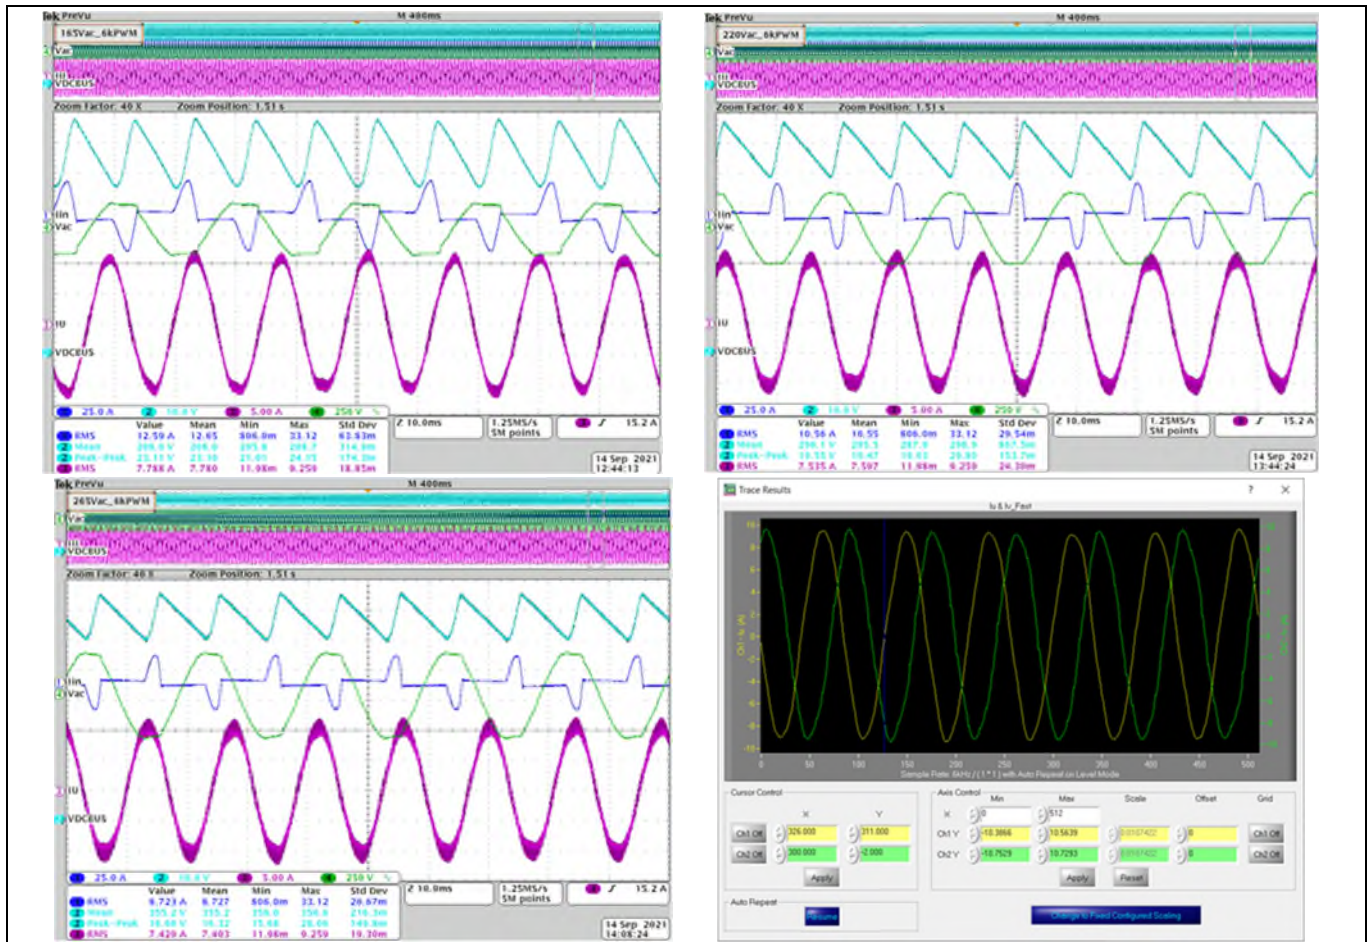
Tek PreVu M 400ms
165Vac_6kPWM
Vac
VDCBUS
Zoom Factor: 40 X Zoom Position: 1.51 s
Iin
Vac
IU
VDCBUS
1 25.0 A 2 10.0 V 3 5.00 A 4 250 V
Z 10.0ms 1.25MS/s 5M points 3 ∫ 15.2 A
| | Value | Mean | Min | Max | Std Dev |
|---|---|---|---|---|---|
| 1 RMS | 12.59 A | 12.65 | 806.0m | 33.12 | 63.63m |
| 2 Mean | 299.9 V | 299.8 | 295.9 | 298.7 | 314.8m |
| 2 Peak-Peak | 23.11 V | 23.10 | 21.01 | 24.35 | 174.3m |
| 3 RMS | 7.788 A | 7.780 | 11.98m | 9.259 | 18.85m |
14 Sep 2021 12:44:13

Tek PreVu M 400ms
220Vac_6kPWM
Vac
VDCBUS
Zoom Factor: 40 X Zoom Position: 1.51 s
Iin
Vac
IU
VDCBUS
1 25.0 A 2 10.0 V 3 5.00 A 4 250 V
Z 10.0ms 1.25MS/s 5M points 3 ∫ 15.2 A
| | Value | Mean | Min | Max | Std Dev |
|---|---|---|---|---|---|
| 1 RMS | 10.56 A | 10.55 | 806.0m | 33.12 | 29.54m |
| 2 Mean | 298.1 V | 298.3 | 297.9 | 298.9 | 917.5m |
| 2 Peak-Peak | 18.55 V | 18.47 | 18.03 | 29.93 | 153.7m |
| 3 RMS | 7.535 A | 7.597 | 11.98m | 9.259 | 24.30m |
14 Sep 2021 13:44:24

Tek PreVu M 400ms
265Vac_6kPWM
Vac
VDCBUS
Zoom Factor: 40 X Zoom Position: 1.51 s
Iin
Vac
IU
VDCBUS
1 25.0 A 2 10.0 V 3 5.00 A 4 250 V
Z 10.0ms 1.25MS/s 5M points 3 ∫ 15.2 A
| | Value | Mean | Min | Max | Std Dev |
|---|---|---|---|---|---|
| 1 RMS | 9.723 A | 9.727 | 806.0m | 33.12 | 26.67m |
| 2 Mean | 355.2 V | 355.2 | 356.0 | 356.8 | 216.3m |
| 2 Peak-Peak | 16.68 V | 16.32 | 15.68 | 28.06 | 149.8m |
| 3 RMS | 7.420 A | 7.403 | 11.96m | 9.259 | 19.30m |
14 Sep 2021 14:08:24

Trace Results ? X
Iu & Iv_Fast
Ch1 - Iu (A)
Ch2 - Iv (A)
0 50 100 150 200 250 300 350 400 450 500
Sample Rate: 6kHz / (1 * 1) with Auto Repeat on Level Mode
Cursor Control
X Y
Ch1 Off 326.000 311.000
Ch2 Off 300.000 -2.000
Apply
Axis Control
Min Max Scale Offset Grid
X 0 512
Ch1 Y -10.3866 10.5639 0.0107422 0 Ch1 Off
Ch2 Y -10.7529 10.7293 0.0107422 0 Ch2 Off
Apply Reset
Auto Repeat
Resume
Change to Fixed Configured Scaling